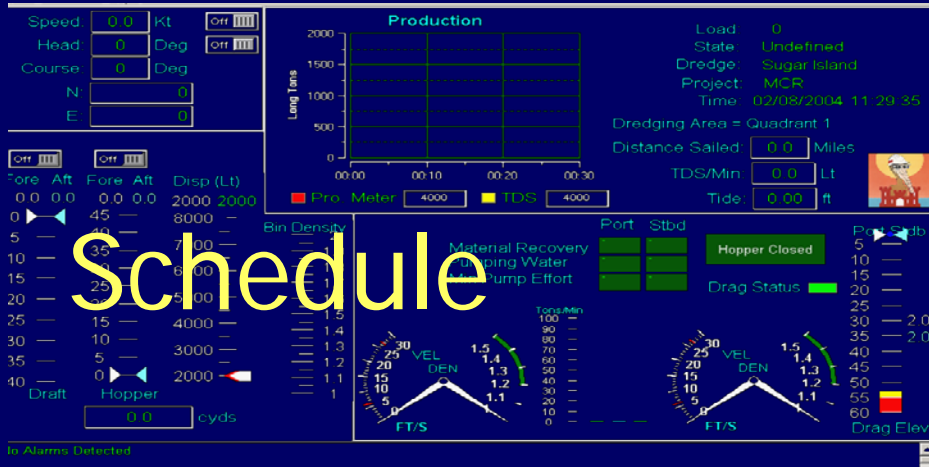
Schedule

Speed: 0.0 Kt Off
Head: 0 Deg Off
Course: 0 Deg
N: 0
E: 0

Production
2000
1500
1000
500
0
Long Tons
00:00 00:10 00:20 00:30
Pro. Meter 4000 TDS 4000

Load: 0
State: Undefined
Dredge: Sugar Island
Project: MCR
Time: 02/08/2004 11:29:35
Dredging Area = Quadrant 1
Distance Sailed: 0.0 Miles
TDS/Min: 0.0 Lt
Tide: 0.00 ft

Off Off
Fore Aft Fore Aft Disp (Lt)
0.0 0.0 0.0 0.0 2000 2000
0 45 8000
5 40 7000
10 35 6000
15 30
20 25 5000
25 20 4000
30 15 3000
35 10
40 5 2000
0
Draft Hopper
0.0 cyds

Bin Density
1.5
1.4
1.3
1.2
1.1
1

Port Stbd
Material Recovery
Pumping Water
Min Pump Effort
Hopper Closed
Drag Status

Tons/Min
100
90
80
70
60
50
40
30
20
10
0

30 25 20 15 10 5 0 VEL DEN 1.5 1.4 1.3 1.2 1.1 1
FT/S
30 25 20 15 10 5 0 VEL DEN 1.5 1.4 1.3 1.2 1.1 1
FT/S

Port Stdb
5
10
15
20
25
30 2.0
35 2.0
40
45
50
55
60
65
Drag Elev

lo Alarms Detected